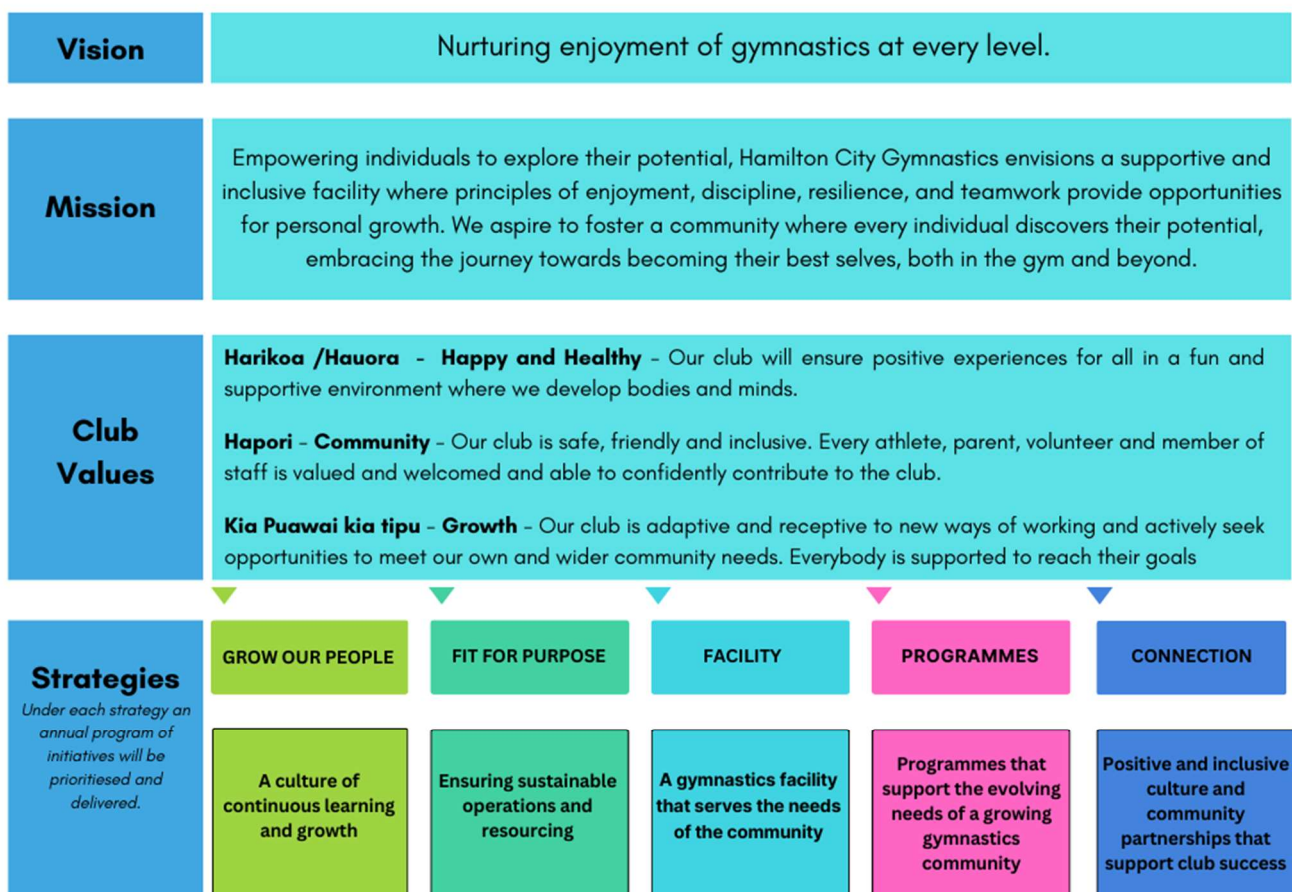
Vision

Nurturing enjoyment of gymnastics at every level.

Mission

Empowering individuals to explore their potential, Hamilton City Gymnastics envisions a supportive and inclusive facility where principles of enjoyment, discipline, resilience, and teamwork provide opportunities for personal growth. We aspire to foster a community where every individual discovers their potential, embracing the journey towards becoming their best selves, both in the gym and beyond.

Club Values

**Harikoa /Hauora - Happy and Healthy** - Our club will ensure positive experiences for all in a fun and supportive environment where we develop bodies and minds.

**Hapori - Community** - Our club is safe, friendly and inclusive. Every athlete, parent, volunteer and member of staff is valued and welcomed and able to confidently contribute to the club.

**Kia Puawai kia tipu - Growth** - Our club is adaptive and receptive to new ways of working and actively seek opportunities to meet our own and wider community needs. Everybody is supported to reach their goals

Strategies

*Under each strategy an annual program of initiatives will be prioritiesed and delivered.*

GROW OUR PEOPLE

A culture of continuous learning and growth

FIT FOR PURPOSE

Ensuring sustainable operations and resourcing

FACILITY

A gymnastics facility that serves the needs of the community

PROGRAMMES

Programmes that support the evolving needs of a growing gymnastics community

CONNECTION

Positive and inclusive culture and community partnerships that support club success